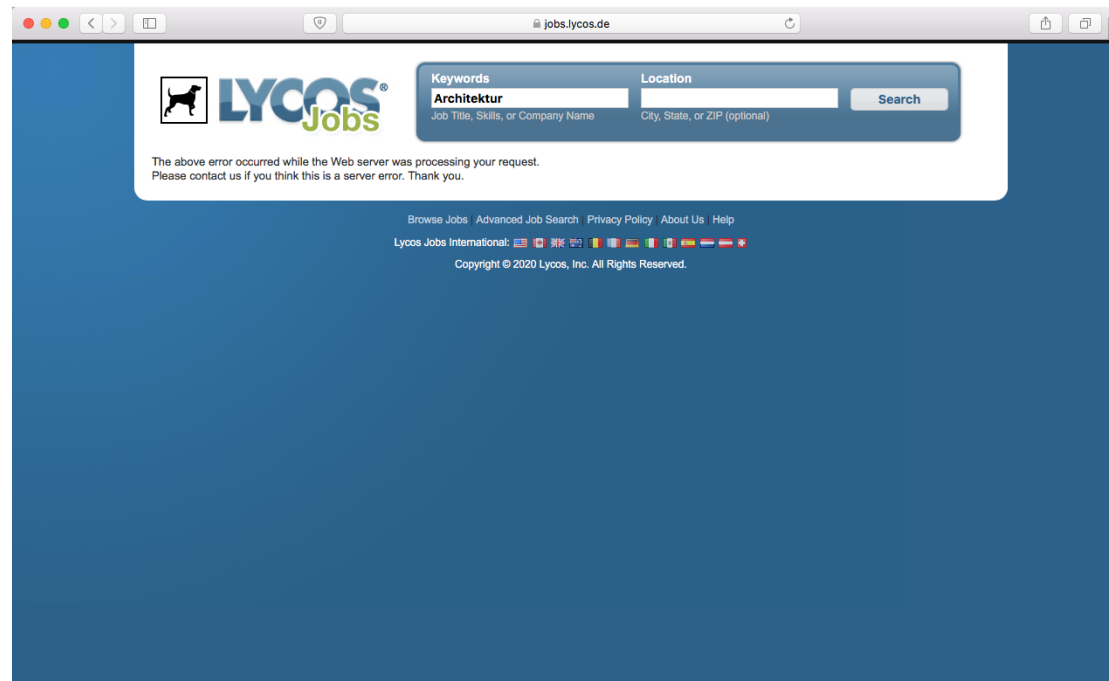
jobs.lycos.de

LYCOS® Jobs

Keywords
Architektur
Job Title, Skills, or Company Name

Location

City, State, or ZIP (optional)

Search

The above error occurred while the Web server was processing your request.
Please contact us if you think this is a server error. Thank you.

Browse Jobs | Advanced Job Search | Privacy Policy | About Us | Help

Lycos Jobs International:

Copyright © 2020 Lycos, Inc. All Rights Reserved.